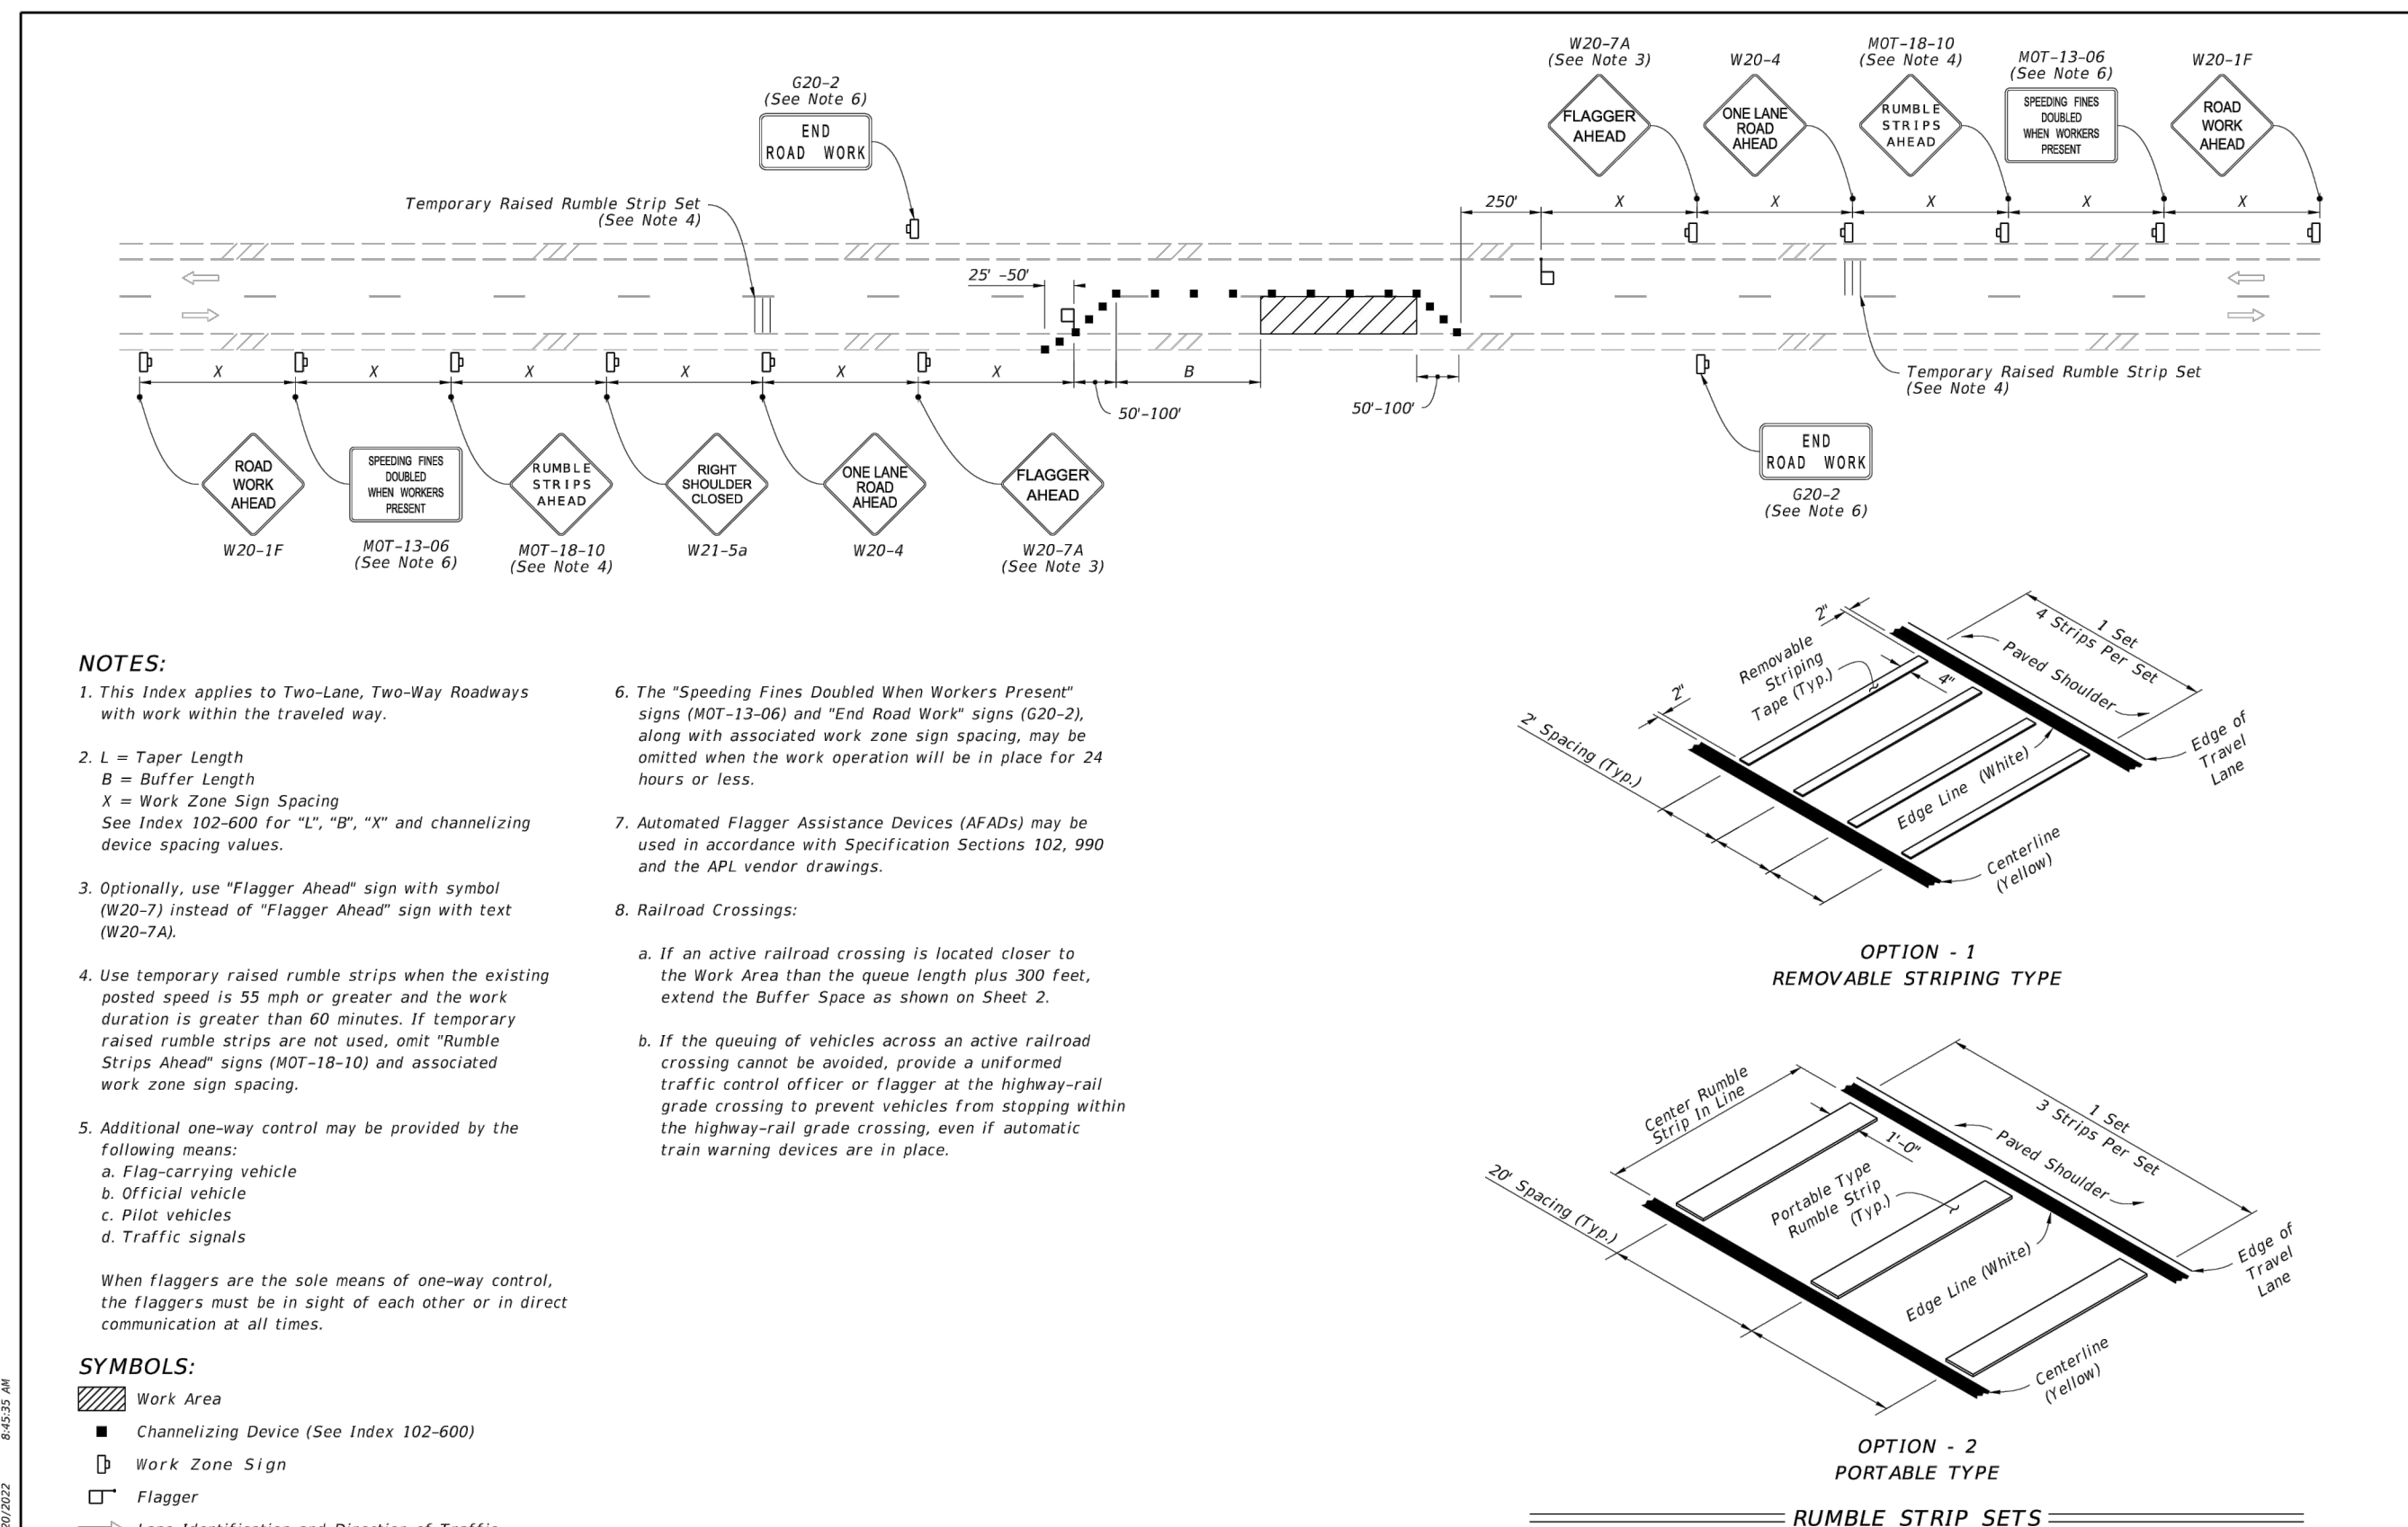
W20-7A
(See Note 3)
FLAGGER AHEAD

W20-4
ONE LANE ROAD AHEAD

MOT-18-10
(See Note 4)
RUMBLE STRIPS AHEAD

MOT-13-06
(See Note 6)
SPEEDING FINES DOUBLED WHEN WORKERS PRESENT

W20-1F
ROAD WORK AHEAD

G20-2
(See Note 6)
END ROAD WORK

Temporary Raised Rumble Strip Set
(See Note 4)

250'
X X X X X

25' -50'

B

50'-100'

50'-100'

Temporary Raised Rumble Strip Set
(See Note 4)

END ROAD WORK
G20-2
(See Note 6)

X X X X X X

ROAD WORK AHEAD
W20-1F

SPEEDING FINES DOUBLED WHEN WORKERS PRESENT
MOT-13-06
(See Note 6)

RUMBLE STRIPS AHEAD
MOT-18-10
(See Note 4)

RIGHT SHOULDER CLOSED
W21-5a

ONE LANE ROAD AHEAD
W20-4

FLAGGER AHEAD
W20-7A
(See Note 3)

NOTES:
1. This Index applies to Two-Lane, Two-Way Roadways with work within the traveled way.

2. L = Taper Length
B = Buffer Length
X = Work Zone Sign Spacing
See Index 102-600 for "L", "B", "X" and channelizing device spacing values.

3. Optionally, use "Flagger Ahead" sign with symbol (W20-7) instead of "Flagger Ahead" sign with text (W20-7A).

4. Use temporary raised rumble strips when the existing posted speed is 55 mph or greater and the work duration is greater than 60 minutes. If temporary raised rumble strips are not used, omit "Rumble Strips Ahead" signs (MOT-18-10) and associated work zone sign spacing.

5. Additional one-way control may be provided by the following means:
a. Flag-carrying vehicle
b. Official vehicle
c. Pilot vehicles
d. Traffic signals

When flaggers are the sole means of one-way control, the flaggers must be in sight of each other or in direct communication at all times.

6. The "Speeding Fines Doubled When Workers Present" signs (MOT-13-06) and "End Road Work" signs (G20-2), along with associated work zone sign spacing, may be omitted when the work operation will be in place for 24 hours or less.

7. Automated Flagger Assistance Devices (AFADs) may be used in accordance with Specification Sections 102, 990 and the APL vendor drawings.

8. Railroad Crossings:

a. If an active railroad crossing is located closer to the Work Area than the queue length plus 300 feet, extend the Buffer Space as shown on Sheet 2.

b. If the queuing of vehicles across an active railroad crossing cannot be avoided, provide a uniformed traffic control officer or flagger at the highway-rail grade crossing to prevent vehicles from stopping within the highway-rail grade crossing, even if automatic train warning devices are in place.

SYMBOLS:
Work Area
Channelizing Device (See Index 102-600)
Work Zone Sign
Flagger
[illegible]

2'
2'
4"
Removable Striping Tape (Typ.)
4 Strips Per Set
1 Set
Paved Shoulder
2' Spacing (Typ.)
Edge of Travel Lane
Edge Line (White)
Centerline (Yellow)

OPTION - 1
REMOVABLE STRIPING TYPE

Center Rumble Strip In Line
1'-0"
3 Strips Per Set
1 Set
Paved Shoulder
20' Spacing (Typ.)
Portable Type Rumble Strip (Typ.)
Edge of Travel Lane
Edge Line (White)
Centerline (Yellow)

OPTION - 2
PORTABLE TYPE

RUMBLE STRIP SETS

8:45:35 AM
20/2022